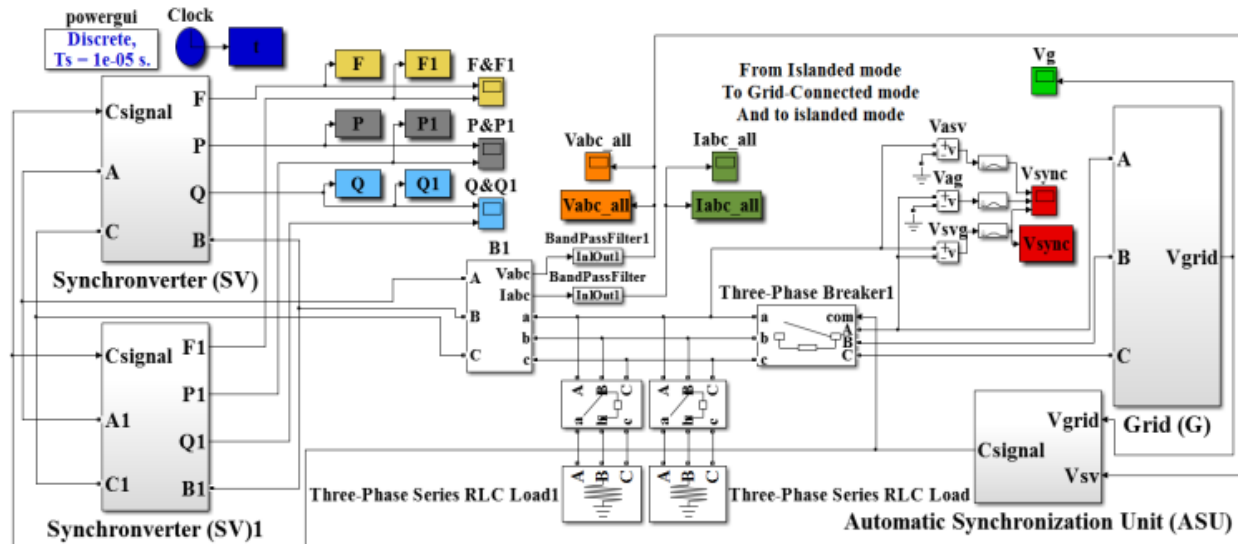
powergui
Discrete,
Ts = 1e-05 s.
Clock
t

Csignal
A
C
F
P
Q
B
Synchronverter (SV)

F
F1
F&F1
P
P1
P&P1
Q
Q1
Q&Q1

Csignal
A1
C1
F1
P1
Q1
B1
Synchronverter (SV)1

Vabc_all
Vabc_all
Iabc_all
Iabc_all
BandPassFilter1
In1Out1
BandPassFilter
In1Out1

B1
A
B
C
Vabc
Iabc
a
b
c

From Islanded mode
To Grid-Connected mode
And to islanded mode

Vg
Vasv
Vag
Vsvg
Vsync
Vsync

Three-Phase Breaker1
a
b
c
com
A
B
C

A
B
C
a
b
c
A
B
C
a
b
c

A
B
C
Vgrid
Grid (G)

Three-Phase Series RLC Load1
A
B
C
A
B
C
Three-Phase Series RLC Load

Vgrid
Csignal
Vsv
Automatic Synchronization Unit (ASU)